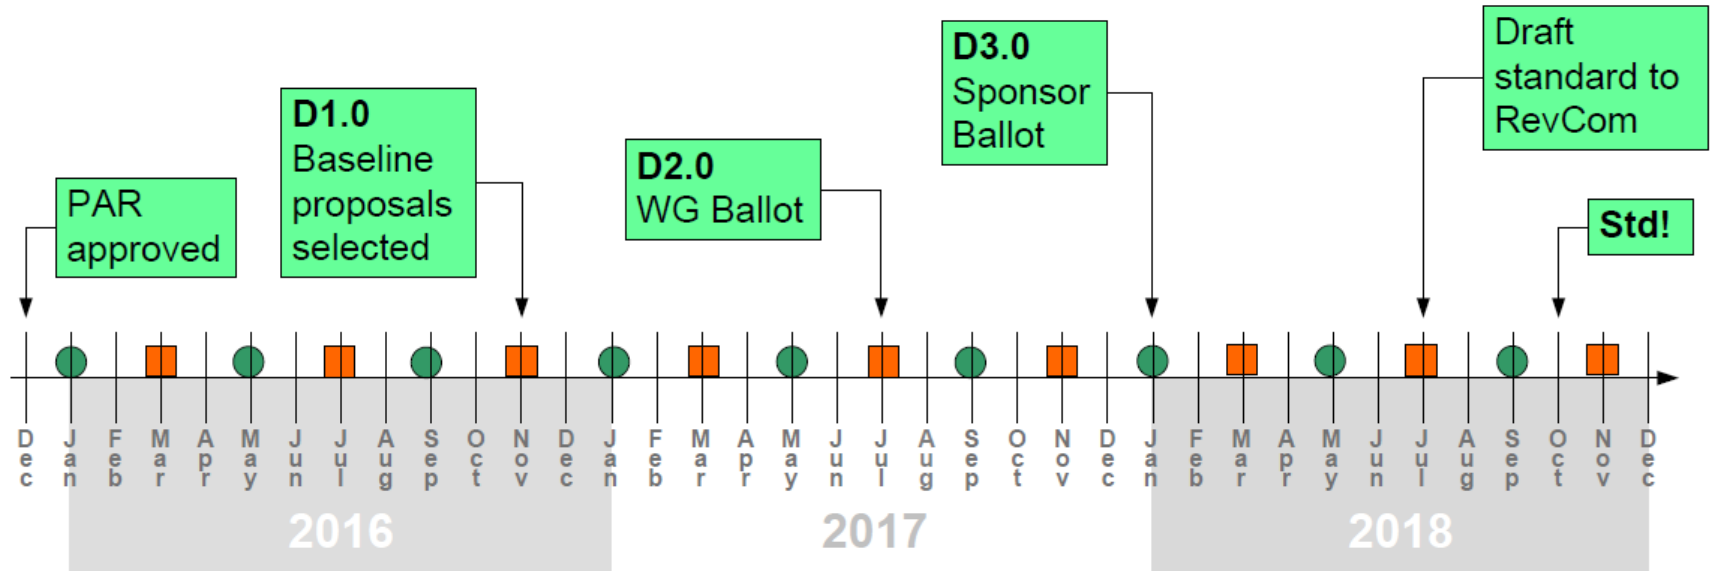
PAR approved

D1.0
Baseline proposals selected

D2.0
WG Ballot

D3.0
Sponsor Ballot

Draft standard to RevCom

Std!

Dec Jan Feb Mar Apr May Jun Jul Aug Sep Oct Nov Dec Jan Feb Mar Apr May Jun Jul Aug Sep Oct Nov Dec Jan Feb Mar Apr May Jun Jul Aug Sep Oct Nov Dec

2016

2017

2018